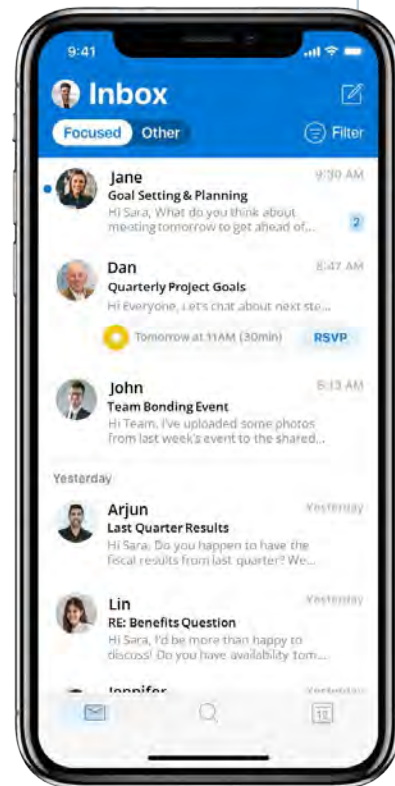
9:41

Inbox

Focused Other

Filter

Jane
9:30 AM
Goal Setting & Planning
Hi Sara, What do you think about meeting tomorrow to get ahead of...
2

Dan
8:47 AM
Quarterly Project Goals
Hi Everyone, Let's chat about next ste...
Tomorrow at 11AM (30min)
RSVP

John
8:13 AM
Team Bonding Event
Hi Team, I've uploaded some photos from last week's event to the shared...

Yesterday

Arjun
Yesterday
Last Quarter Results
Hi Sara, Do you happen to have the fiscal results from last quarter? We...

Lin
Yesterday
RE: Benefits Question
Hi Sara, I'd be more than happy to discuss! Do you have availability tom...

Jennifer
Yesterday

12